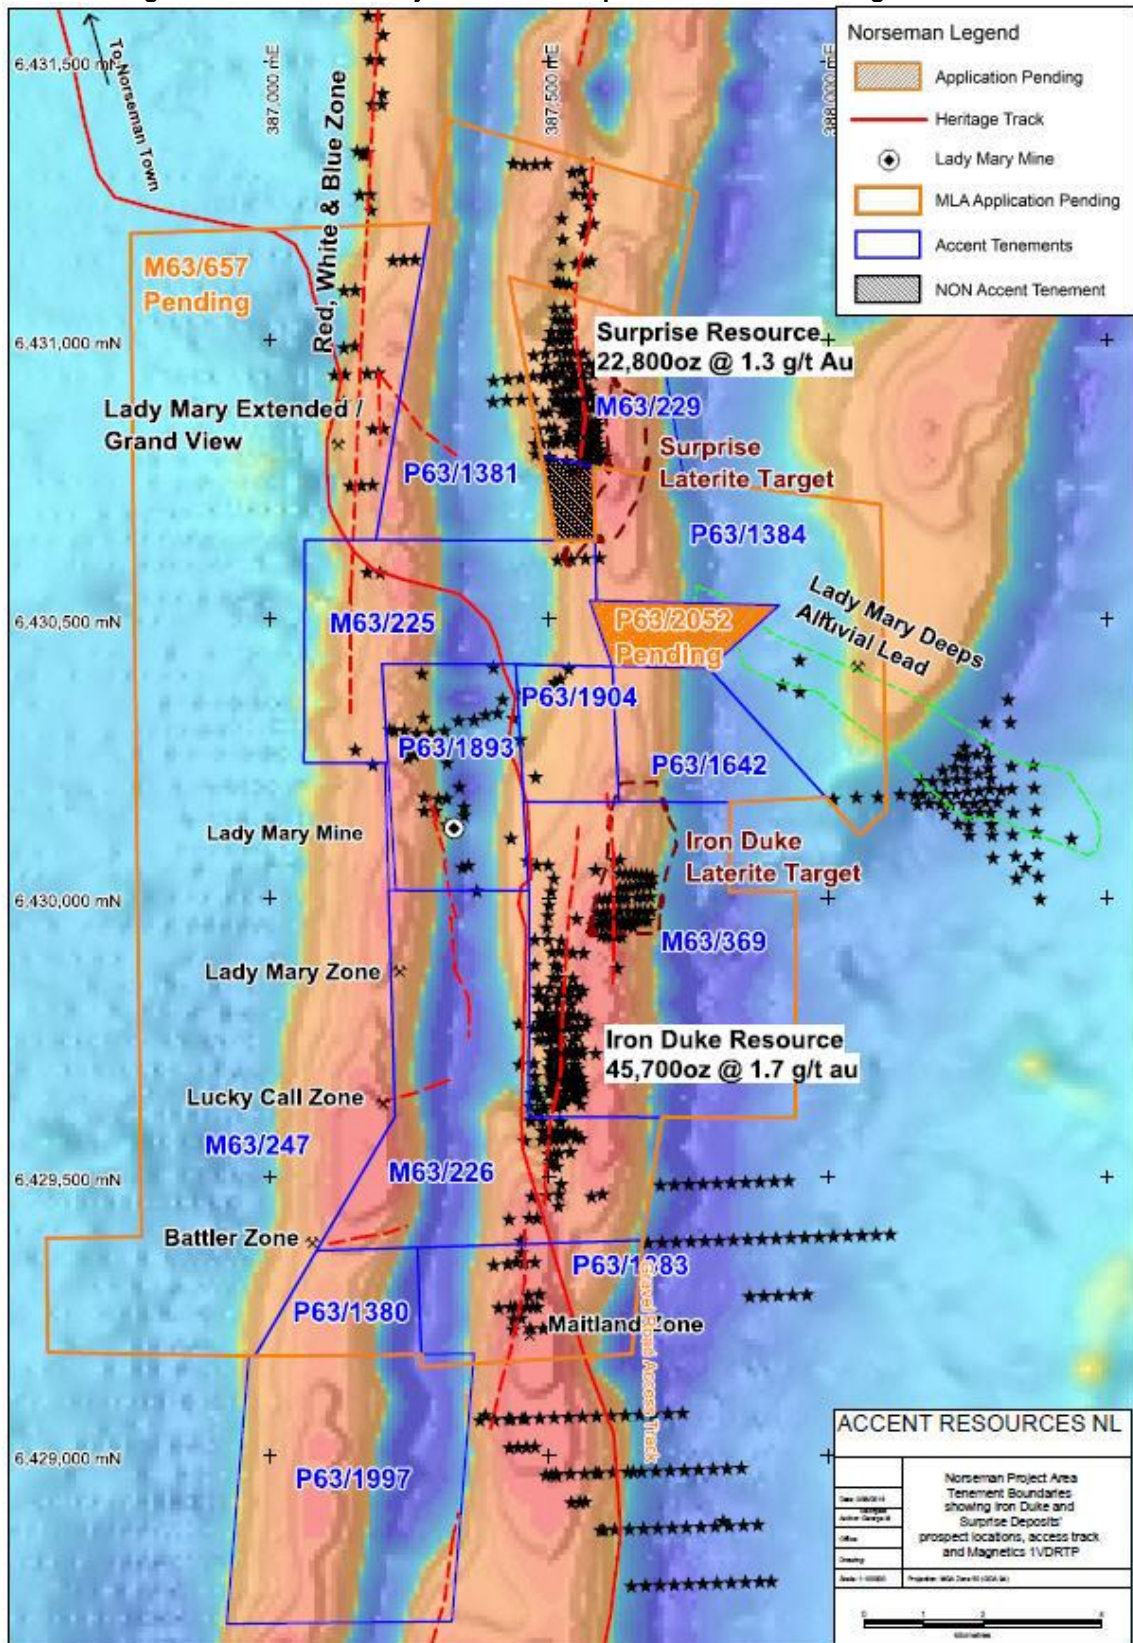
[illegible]

Norseman Legend
Application Pending
Heritage Track
Lady Mary Mine
MLA Application Pending
Accent Tenements
NON Accent Tenement

6,431,500 mN
To Norseman Town
387,000 mE
387,500 mE
388,000 mE
Red, White & Blue Zone
M63/657
Pending
6,431,000 mN
Surprise Resource
22,800oz @ 1.3 g/t Au
Lady Mary Extended / Grand View
M63/229
Surprise
Laterite Target
P63/1381
P63/1384
Lady Mary Deeps
Alluvial Lead
6,430,500 mN
M63/225
P63/2052
Pending
P63/1904
P63/1893
P63/1642
Lady Mary Mine
Iron Duke
Laterite Target
6,430,000 mN
M63/369
Lady Mary Zone
Iron Duke Resource
45,700oz @ 1.7 g/t au
Lucky Call Zone
M63/247
M63/226
6,429,500 mN
Battler Zone
P63/1383
Gravel Road Access Track
P63/1380
Maitland Zone
6,429,000 mN
P63/1997

ACCENT RESOURCES NL
Norseman Project Area
Tenement Boundaries
showing Iron Duke and
Surprise Deposits'
prospect locations, access track
and Magnetics 1VDRTP
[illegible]